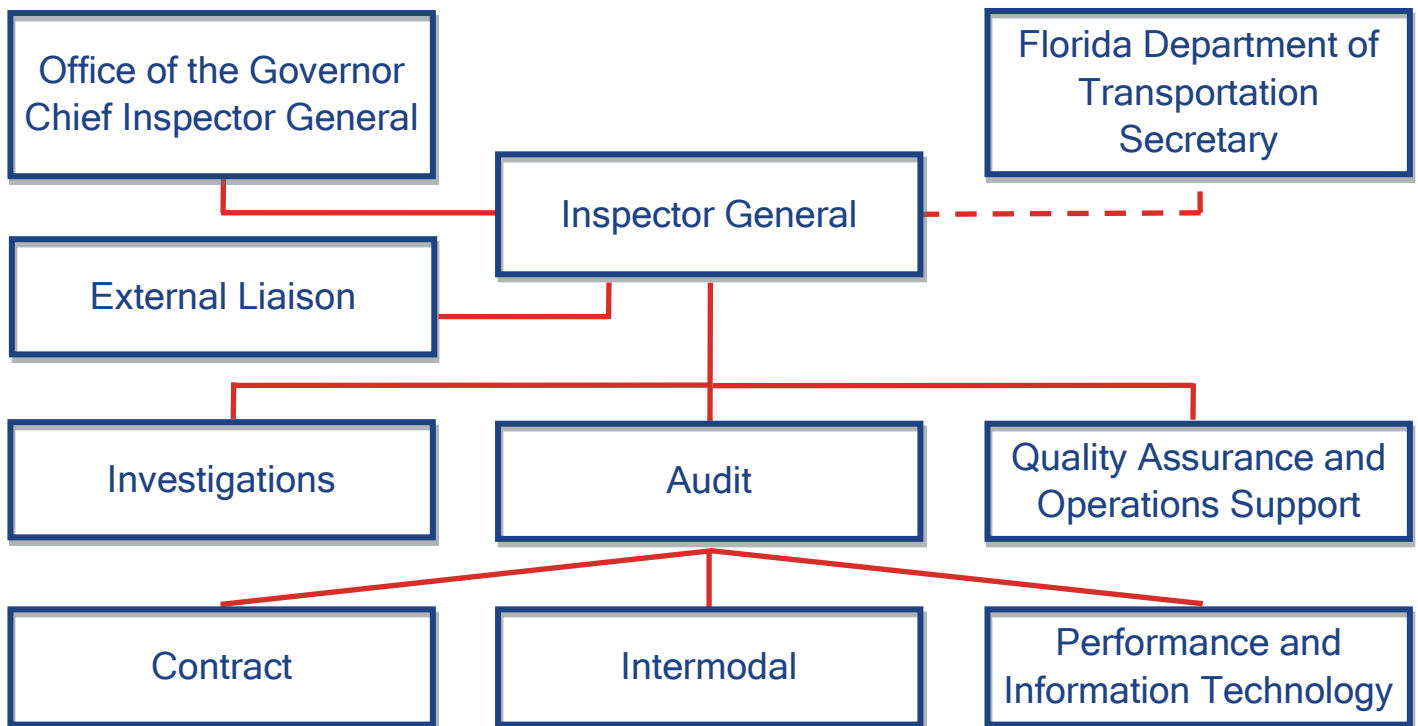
Office of the Governor
Chief Inspector General

Florida Department of Transportation Secretary

Inspector General

External Liaison

Investigations

Audit

Quality Assurance and Operations Support

Contract

Intermodal

Performance and Information Technology